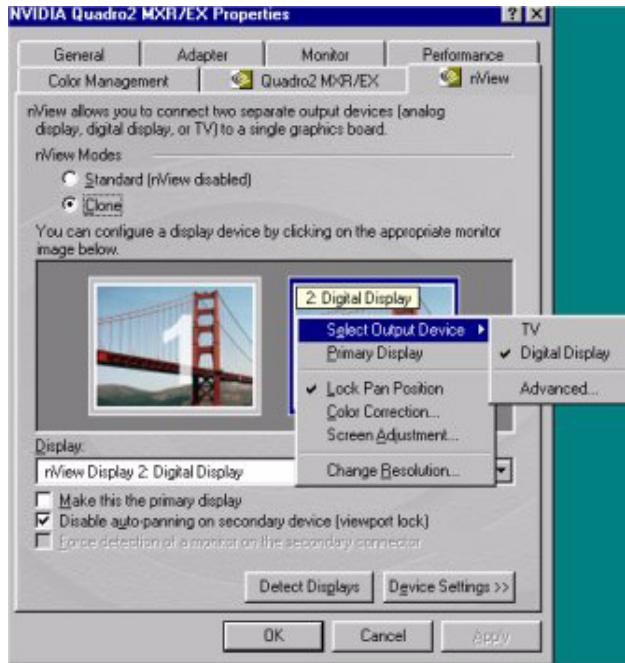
NVIDIA Quadro2 MXR/EX Properties

General | Adapter | Monitor | Performance
Color Management | Quadro2 MXR/EX | nView

nView allows you to connect two separate output devices (analog display, digital display, or TV) to a single graphics board.

nView Modes
Standard (nView disabled)
Clone

You can configure a display device by clicking on the appropriate monitor image below.

1

2: Digital Display

Select Output Device
Primary Display
Lock Pan Position
Color Correction...
Screen Adjustment...
Change Resolution...

TV
Digital Display
Advanced...

Display:
nView Display 2: Digital Display

Make this the primary display
Disable auto-panning on secondary device (viewport lock)
Force detection of a monitor on the secondary connector

Detect Displays
Device Settings >>

OK
Cancel
Apply